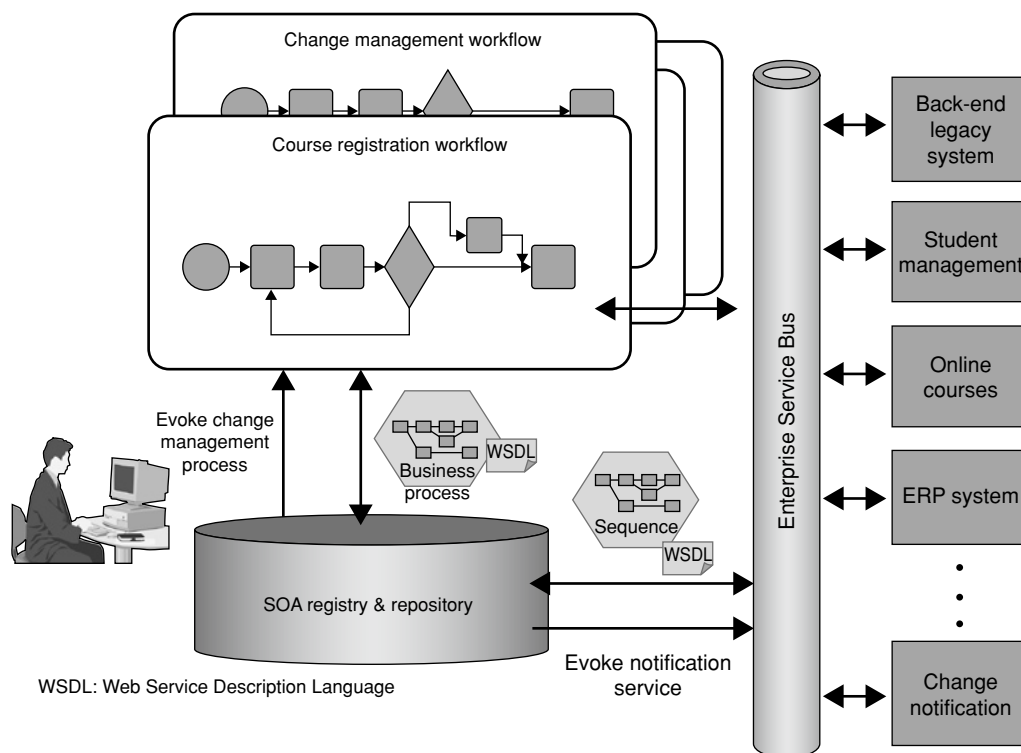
Change management workflow

Course registration workflow

Evoke change management process

Business process

WSDL

Sequence

WSDL

SOA registry & repository

Evoke notification service

WSDL: Web Service Description Language

Enterprise Service Bus

Back-end legacy system

Student management

Online courses

ERP system

Change notification